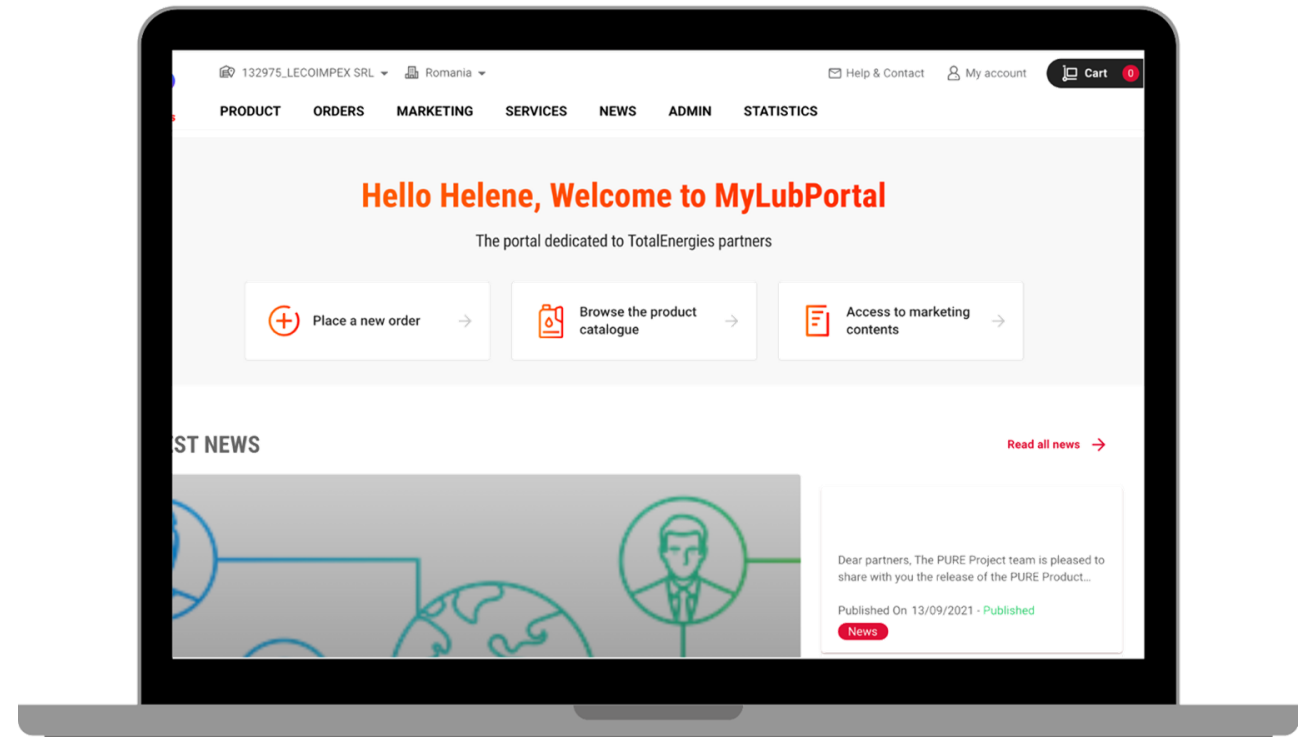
132975_LECOIMPEX SRL Romania Help & Contact My account Cart 0

PRODUCT ORDERS MARKETING SERVICES NEWS ADMIN STATISTICS

Hello Helene, Welcome to MyLubPortal

The portal dedicated to TotalEnergies partners

Place a new order

Browse the product catalogue

Access to marketing contents

ST NEWS

Read all news

Dear partners, The PURE Project team is pleased to share with you the release of the PURE Product...

Published On 13/09/2021 - Published

News